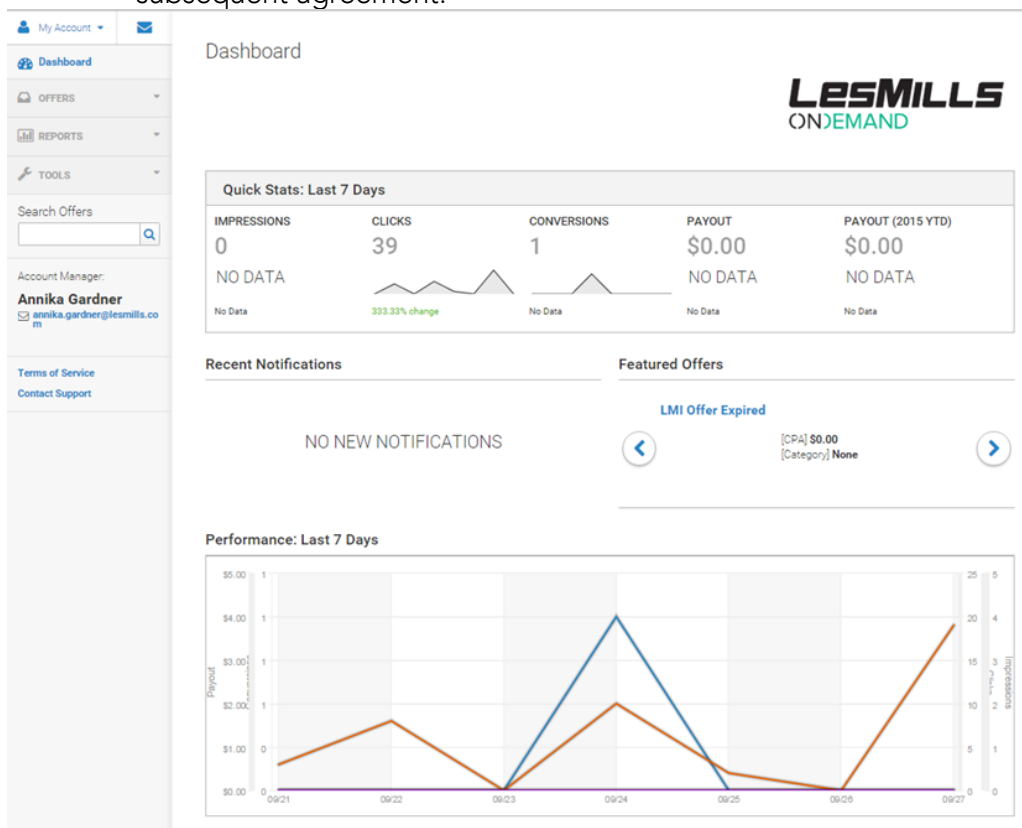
My Account

Dashboard

OFFERS

REPORTS

TOOLS

Search Offers

Account Manager:

Annika Gardner

annika.gardner@lesmills.com

Terms of Service

Contact Support

Dashboard

LESMILLS ONDEMAND

Quick Stats: Last 7 Days

| IMPRESSIONS | CLICKS | CONVERSIONS | PAYOUT | PAYOUT (2015 YTD) |
|---|---|---|---|---|
| 0 | 39 | 1 | \$0.00 | \$0.00 |
| NO DATA | | | NO DATA | NO DATA |
| No Data | 333.33% change | No Data | No Data | No Data |

Recent Notifications

NO NEW NOTIFICATIONS

Featured Offers

LMI Offer Expired

[CPA] \$0.00
[Category] None

Performance: Last 7 Days

\$5.00 1
\$4.00 1
\$3.00 1
\$2.00 1
\$1.00 0
\$0.00 0

Payout

25 5
20 4
15 3
10 2
5 1
0 0

Impressions

09/21 09/22 09/23 09/24 09/25 09/26 09/27